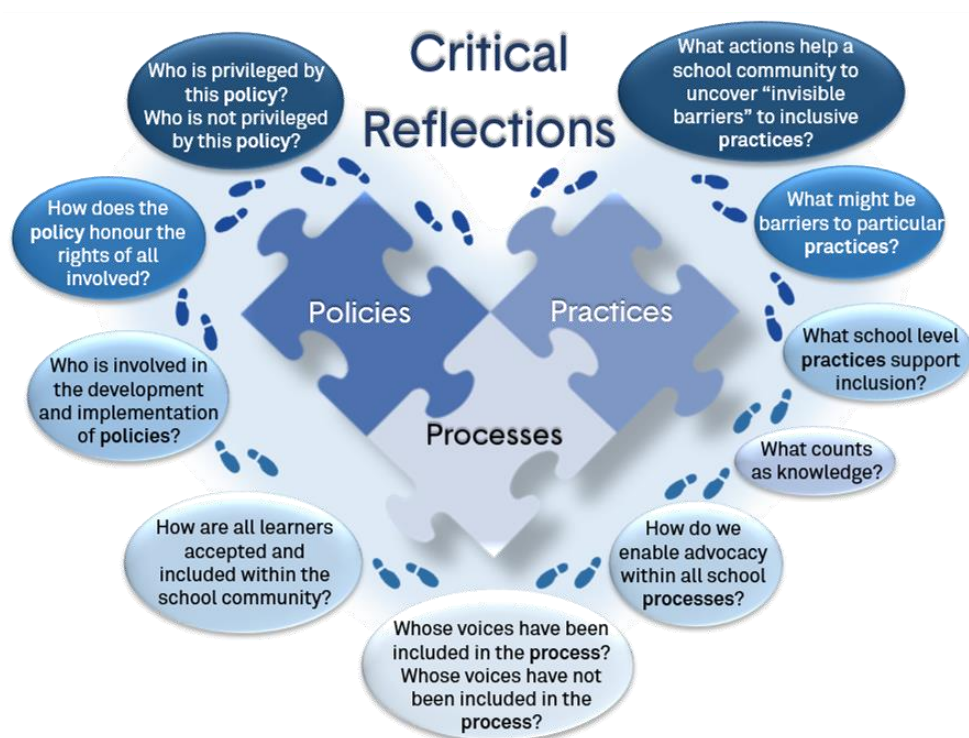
Critical Reflections

Who is privileged by this policy? Who is not privileged by this policy?

What actions help a school community to uncover "invisible barriers" to inclusive practices?

How does the policy honour the rights of all involved?

What might be barriers to particular practices?

Policies

Practices

Processes

What school level practices support inclusion?

Who is involved in the development and implementation of policies?

What counts as knowledge?

How are all learners accepted and included within the school community?

How do we enable advocacy within all school processes?

Whose voices have been included in the process? Whose voices have not been included in the process?